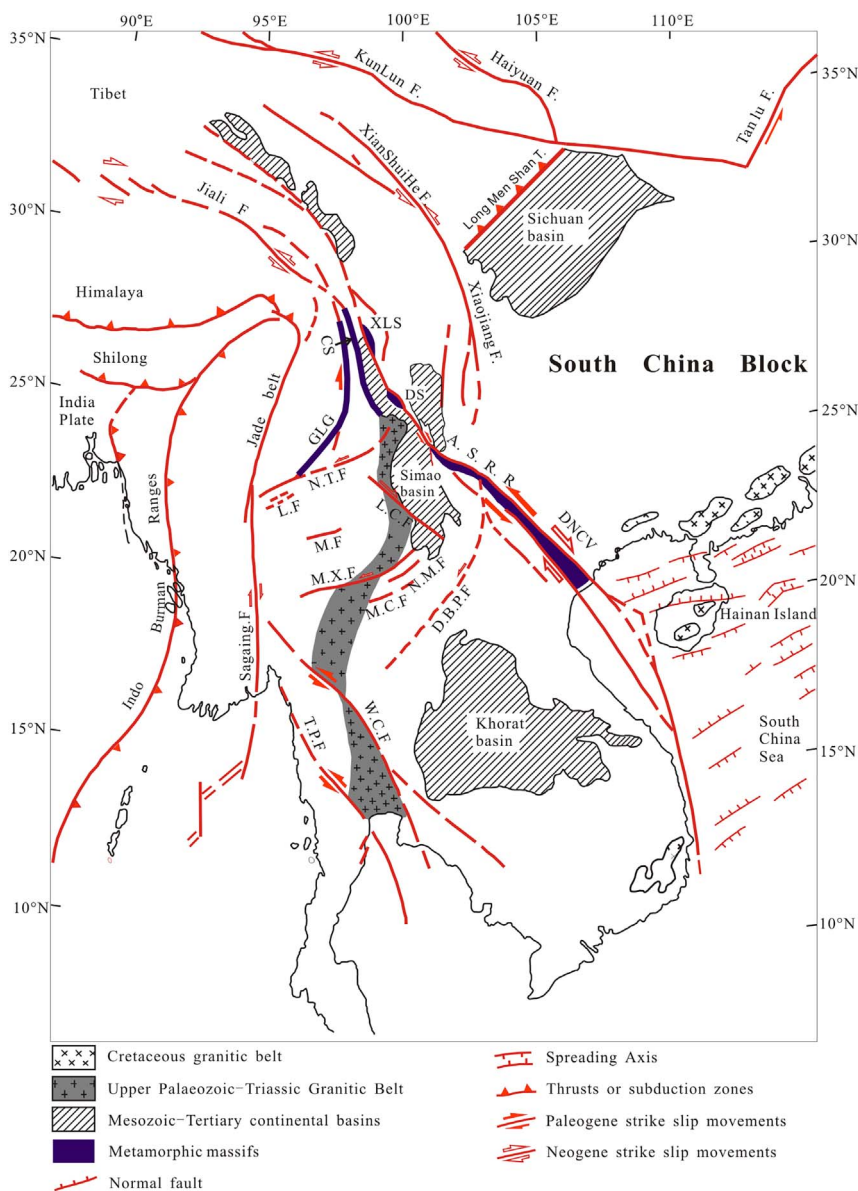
90°E
95°E
100°E
105°E
110°E
35°N
30°N
25°N
20°N
15°N
10°N
35°N
30°N
25°N
20°N
15°N
10°N

KunLun F.
Haiyuan F.
Tibet
Tan lu F.
XianShuiHe F.
Jiali F.
Long Men Shan T.
Sichuan basin
Himalaya
XLS
CS
Xiaojiang F.
Shilong
South China Block
India Plate
DS
GLG
Jade belt
A. S. R. R.
Simao basin
N.T.F
L.F
L.C.F
DNCV
Ranges
M.F
Burman
M.X.F
N.M.F
Hainan Island
M.C.F
D.B.P.F
Sagaing F
Indo
W.C.F
T.P.F
Khorat basin
South China Sea

Cretaceous granitic belt
Upper Palaeozoic–Triassic Granitic Belt
Mesozoic–Tertiary continental basins
Metamorphic massifs
Normal fault
Spreading Axis
Thrusts or subduction zones
Paleogene strike slip movements
Neogene strike slip movements